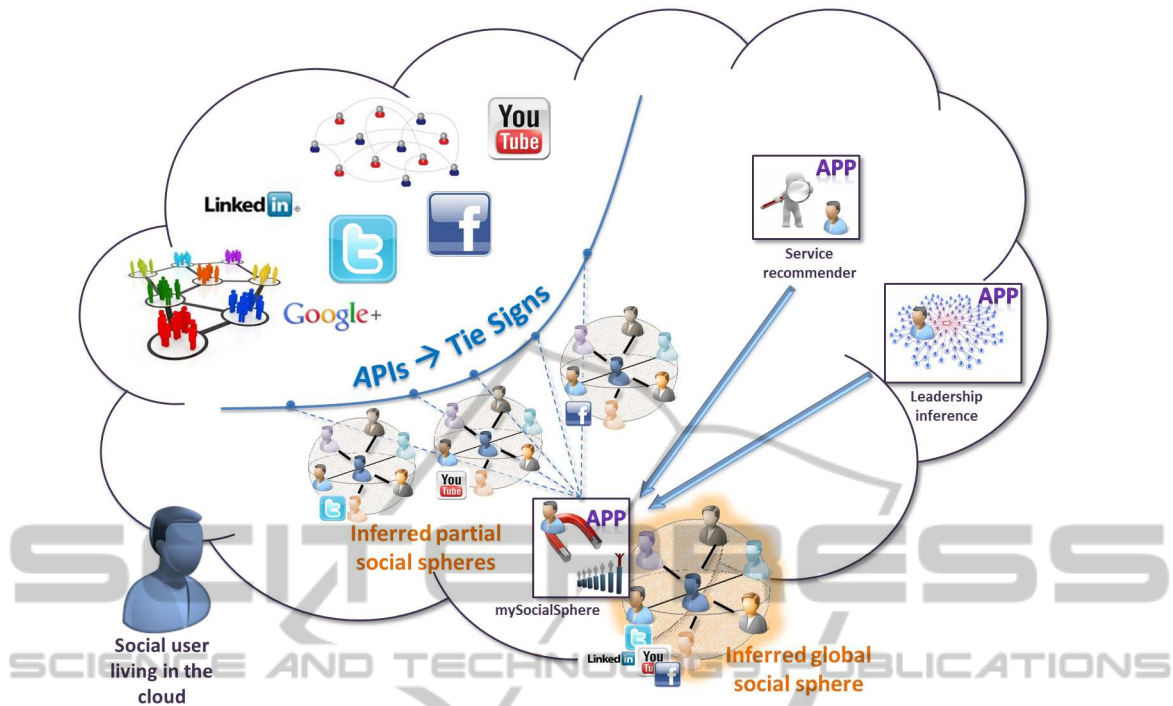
You Tube

LinkedIn

Google+

APIs → Tie Signs

APP
Service recommender

APP
Leadership inference

You Tube

Inferred partial social spheres

APP
mySocialSphere

Social user living in the cloud

LinkedIn
You Tube

Inferred global social sphere

SCITEPRESS
SCIENCE AND TECHNOLOGY PUBLICATIONS